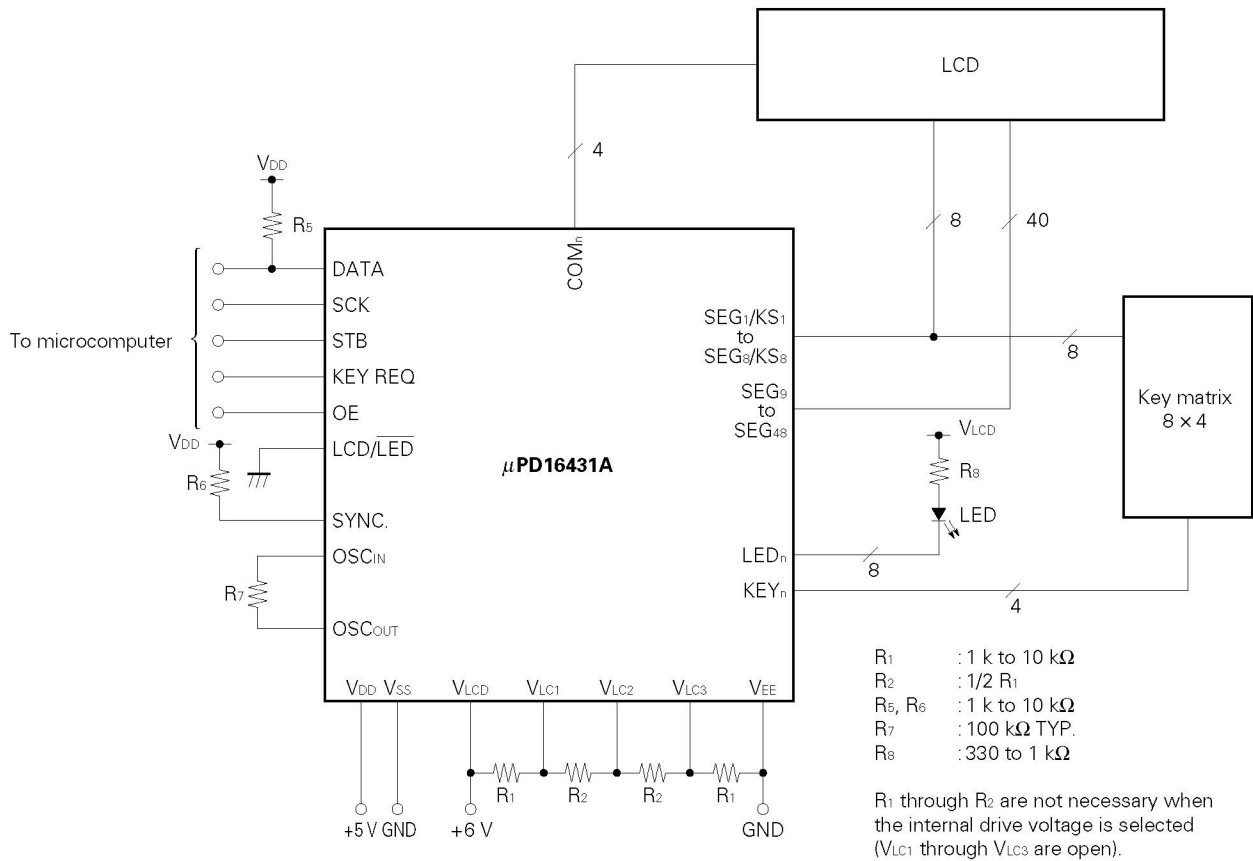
LCD

4

8

40

$V_{DD}$

$R_5$

DATA

SCK

To microcomputer

STB

KEY REQ

OE

$V_{DD}$

LCD/$\overline{LED}$

$R_6$

SYNC.

$OSC_{IN}$

$R_7$

$OSC_{OUT}$

$COM_n$

$\mu$PD16431A

$SEG_1/KS_1$ to $SEG_8/KS_8$

8

$SEG_9$ to $SEG_{48}$

Key matrix $8 \times 4$

$V_{LCD}$

$R_8$

LED

$LED_n$

8

$KEY_n$

4

$V_{DD}$ $V_{SS}$ $V_{LCD}$ $V_{LC1}$ $V_{LC2}$ $V_{LC3}$ $V_{EE}$

$R_1$ $R_2$ $R_2$ $R_1$

+5 V GND +6 V GND

$R_1$ : 1 k to 10 k$\Omega$
$R_2$ : 1/2 $R_1$
$R_5$, $R_6$ : 1 k to 10 k$\Omega$
$R_7$ : 100 k$\Omega$ TYP.
$R_8$ : 330 to 1 k$\Omega$

$R_1$ through $R_2$ are not necessary when the internal drive voltage is selected ($V_{LC1}$ through $V_{LC3}$ are open).